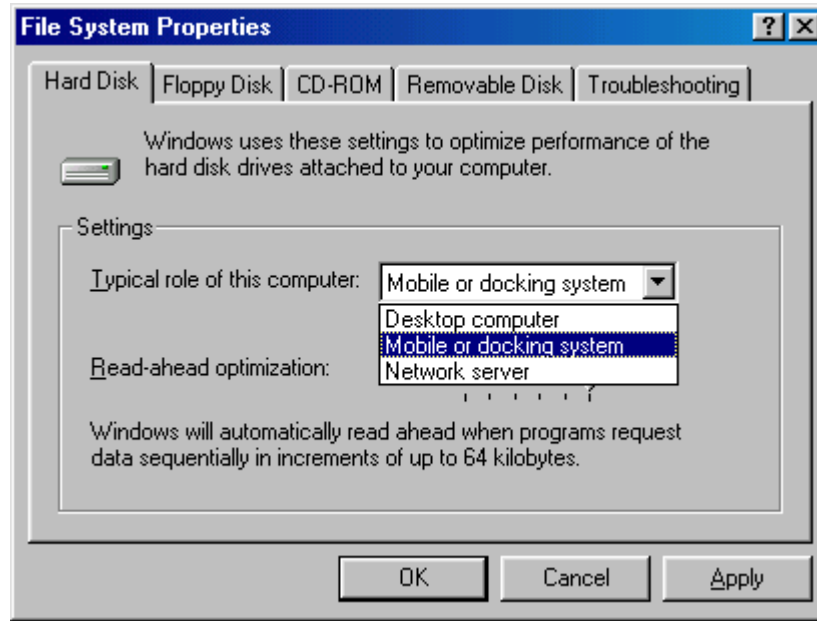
File System Properties

?

Hard Disk | Floppy Disk | CD-ROM | Removable Disk | Troubleshooting

Windows uses these settings to optimize performance of the hard disk drives attached to your computer.

Settings

Typical role of this computer: Mobile or docking system

Desktop computer
Mobile or docking system
Network server

Read-ahead optimization:

Windows will automatically read ahead when programs request data sequentially in increments of up to 64 kilobytes.

OK Cancel Apply